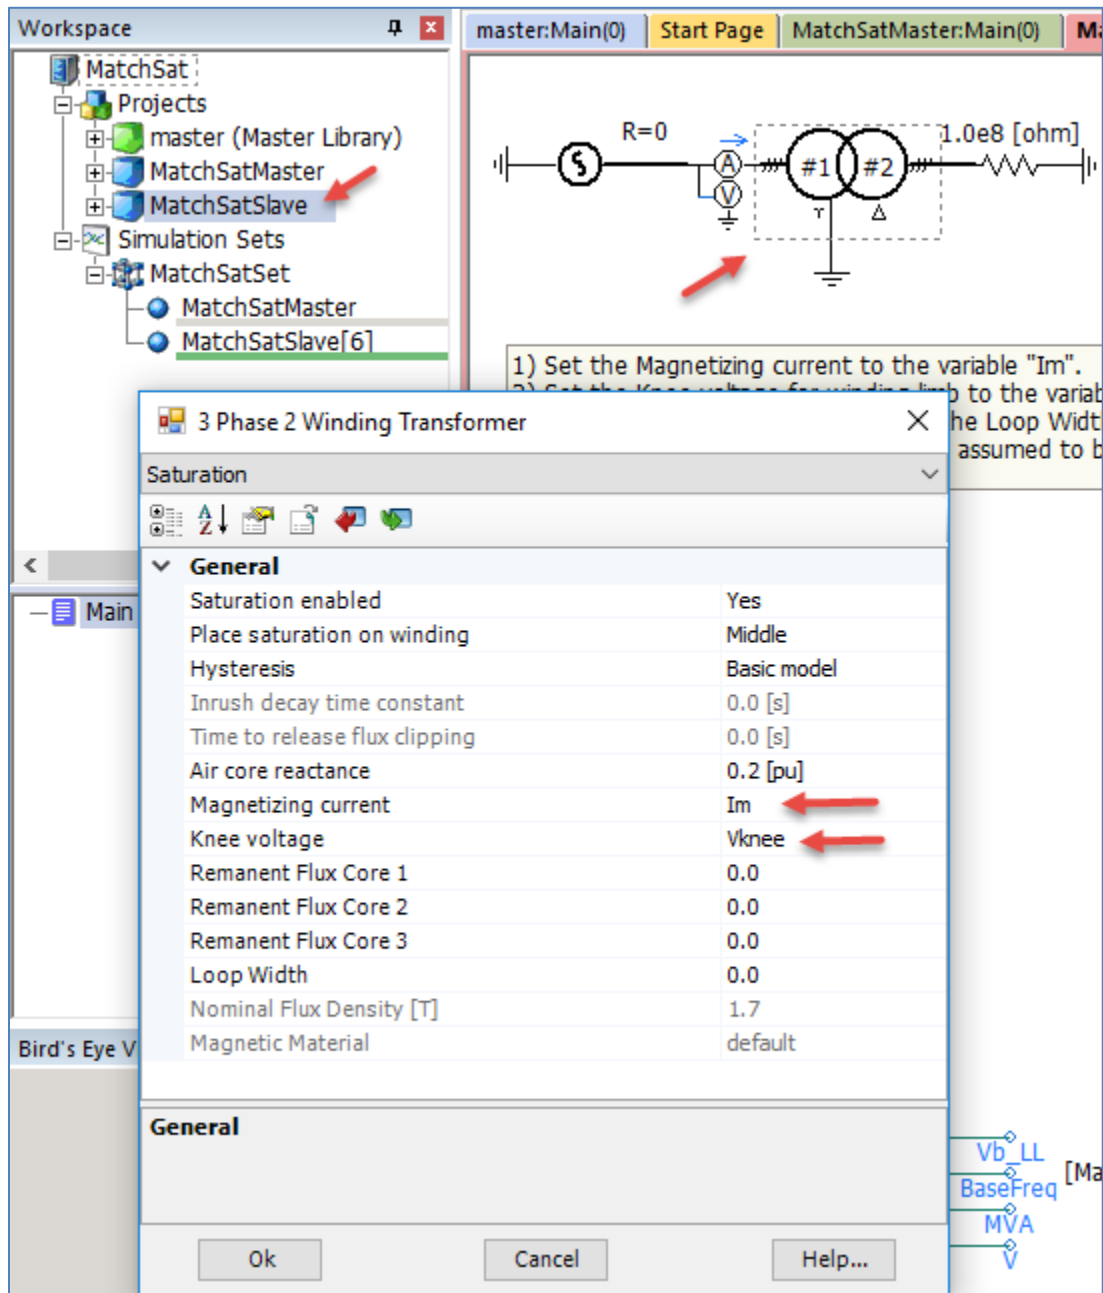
Workspace
MatchSat
Projects
master (Master Library)
MatchSatMaster
MatchSatSlave
Simulation Sets
MatchSatSet
MatchSatMaster
MatchSatSlave[6]

master:Main(0) Start Page MatchSatMaster:Main(0) Ma

R=0
A
V
#1
#2
1.0e8 [ohm]

1) Set the Magnetizing current to the variable "Im".
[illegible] to the variab
he Loop Widt
assumed to b

Main
Bird's Eye V

3 Phase 2 Winding Transformer
Saturation

General

| | |
|---|---|
| Saturation enabled | Yes |
| Place saturation on winding | Middle |
| Hysteresis | Basic model |
| Inrush decay time constant | 0.0 [s] |
| Time to release flux clipping | 0.0 [s] |
| Air core reactance | 0.2 [pu] |
| Magnetizing current | Im |
| Knee voltage | Vknee |
| Remanent Flux Core 1 | 0.0 |
| Remanent Flux Core 2 | 0.0 |
| Remanent Flux Core 3 | 0.0 |
| Loop Width | 0.0 |
| Nominal Flux Density [T] | 1.7 |
| Magnetic Material | default |

General

Ok Cancel Help...

Vb_LL
BaseFreq
MVA
V
[Ma